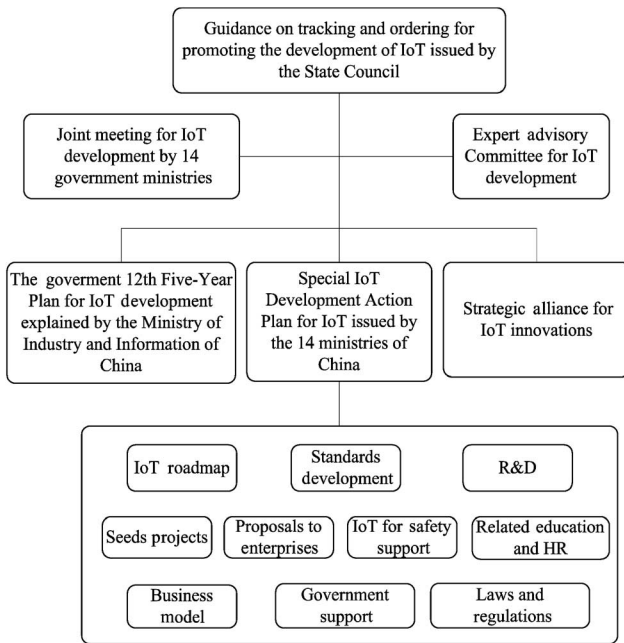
Guidance on tracking and ordering for promoting the development of IoT issued by the State Council

Joint meeting for IoT development by 14 government ministries

Expert advisory Committee for IoT development

The goverment 12th Five-Year Plan for IoT development explained by the Ministry of Industry and Information of China

Special IoT Development Action Plan for IoT issued by the 14 ministries of China

Strategic alliance for IoT innovations

IoT roadmap

Standards development

R&D

Seeds projects

Proposals to enterprises

IoT for safety support

Related education and HR

Business model

Government support

Laws and regulations